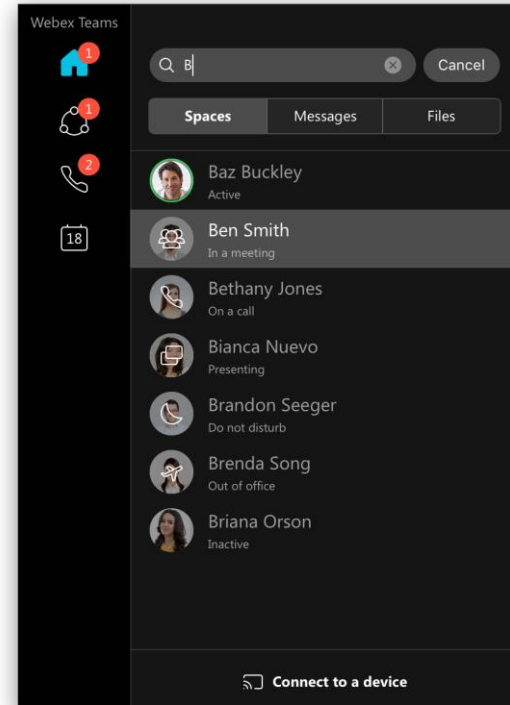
Webex Teams

1

1

2

18

B

Cancel

Spaces

Messages

Files

Baz Buckley
Active

Ben Smith
In a meeting

Bethany Jones
On a call

Bianca Nuevo
Presenting

Brandon Seeger
Do not disturb

Brenda Song
Out of office

Briana Orson
Inactive

Connect to a device